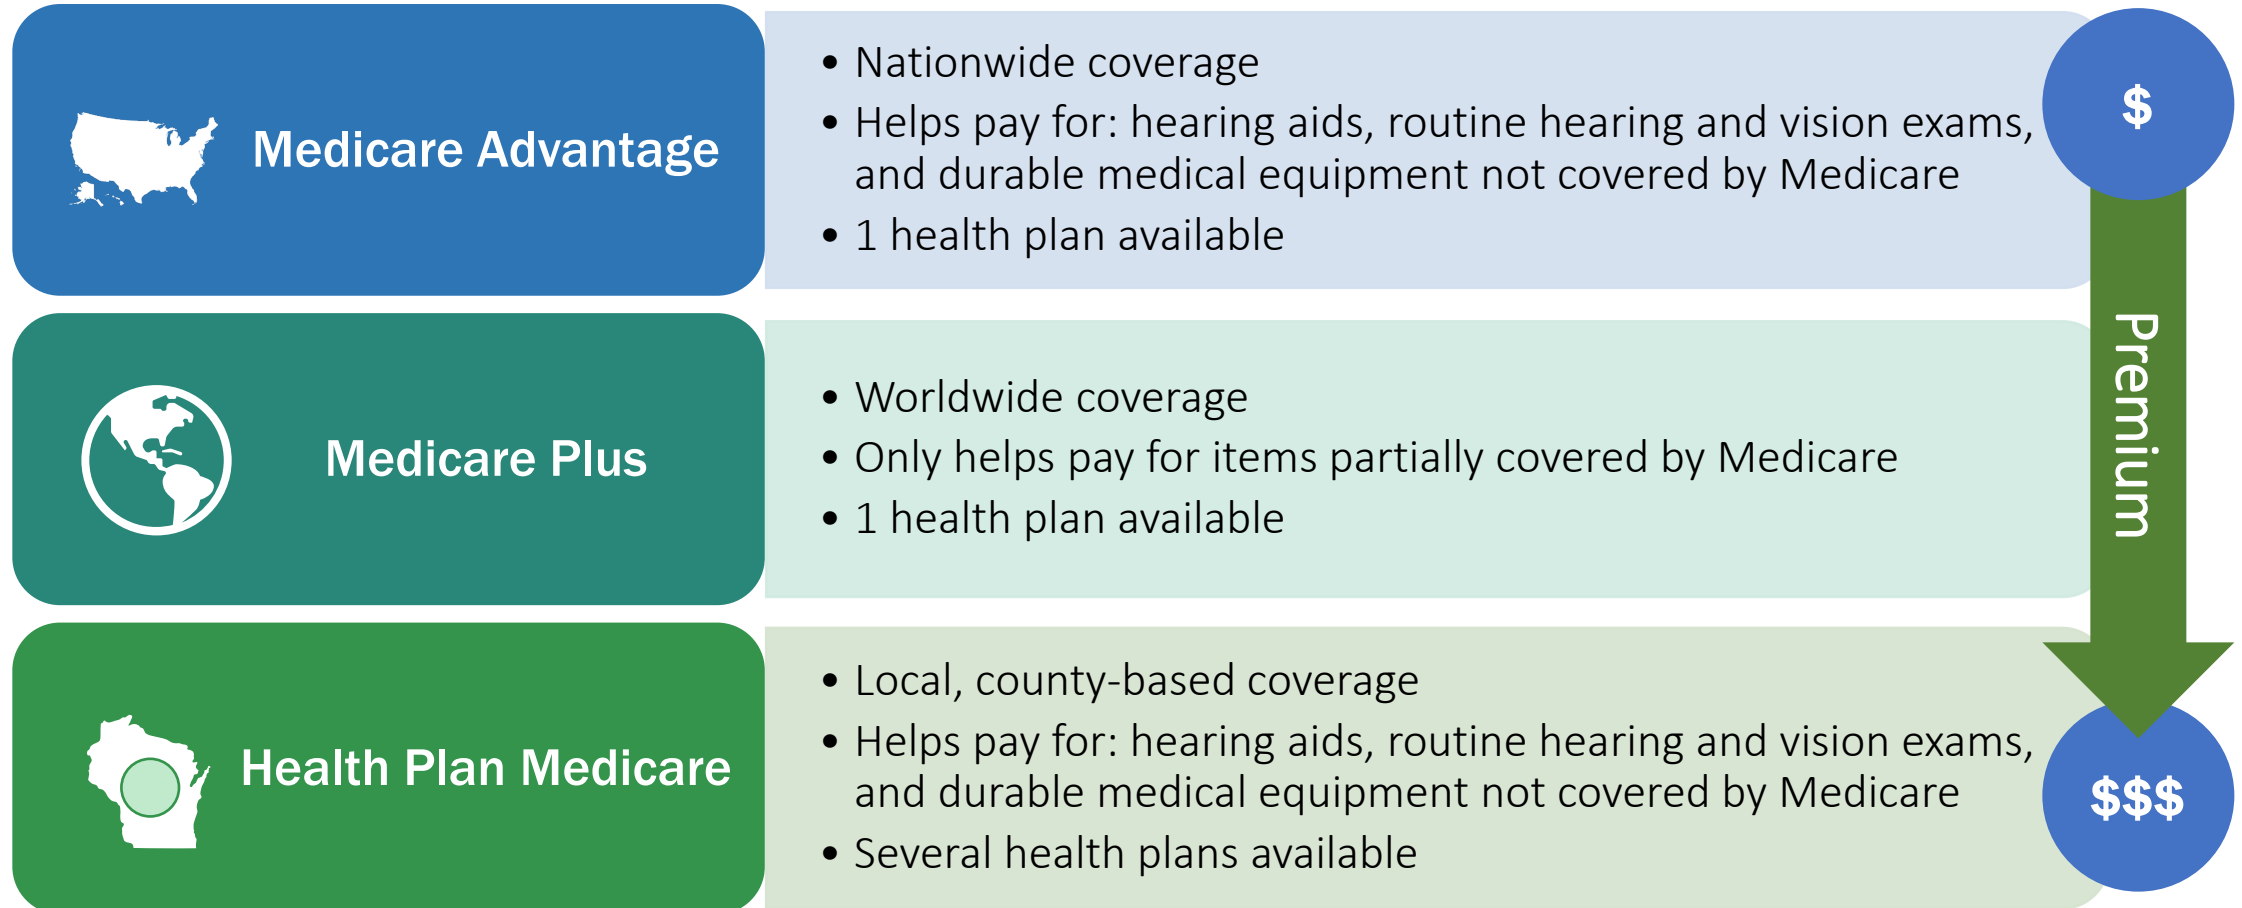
Medicare Advantage

• Nationwide coverage
• Helps pay for: hearing aids, routine hearing and vision exams, and durable medical equipment not covered by Medicare
• 1 health plan available

Medicare Plus

• Worldwide coverage
• Only helps pay for items partially covered by Medicare
• 1 health plan available

Health Plan Medicare

• Local, county-based coverage
• Helps pay for: hearing aids, routine hearing and vision exams, and durable medical equipment not covered by Medicare
• Several health plans available

$

Premium

$$$